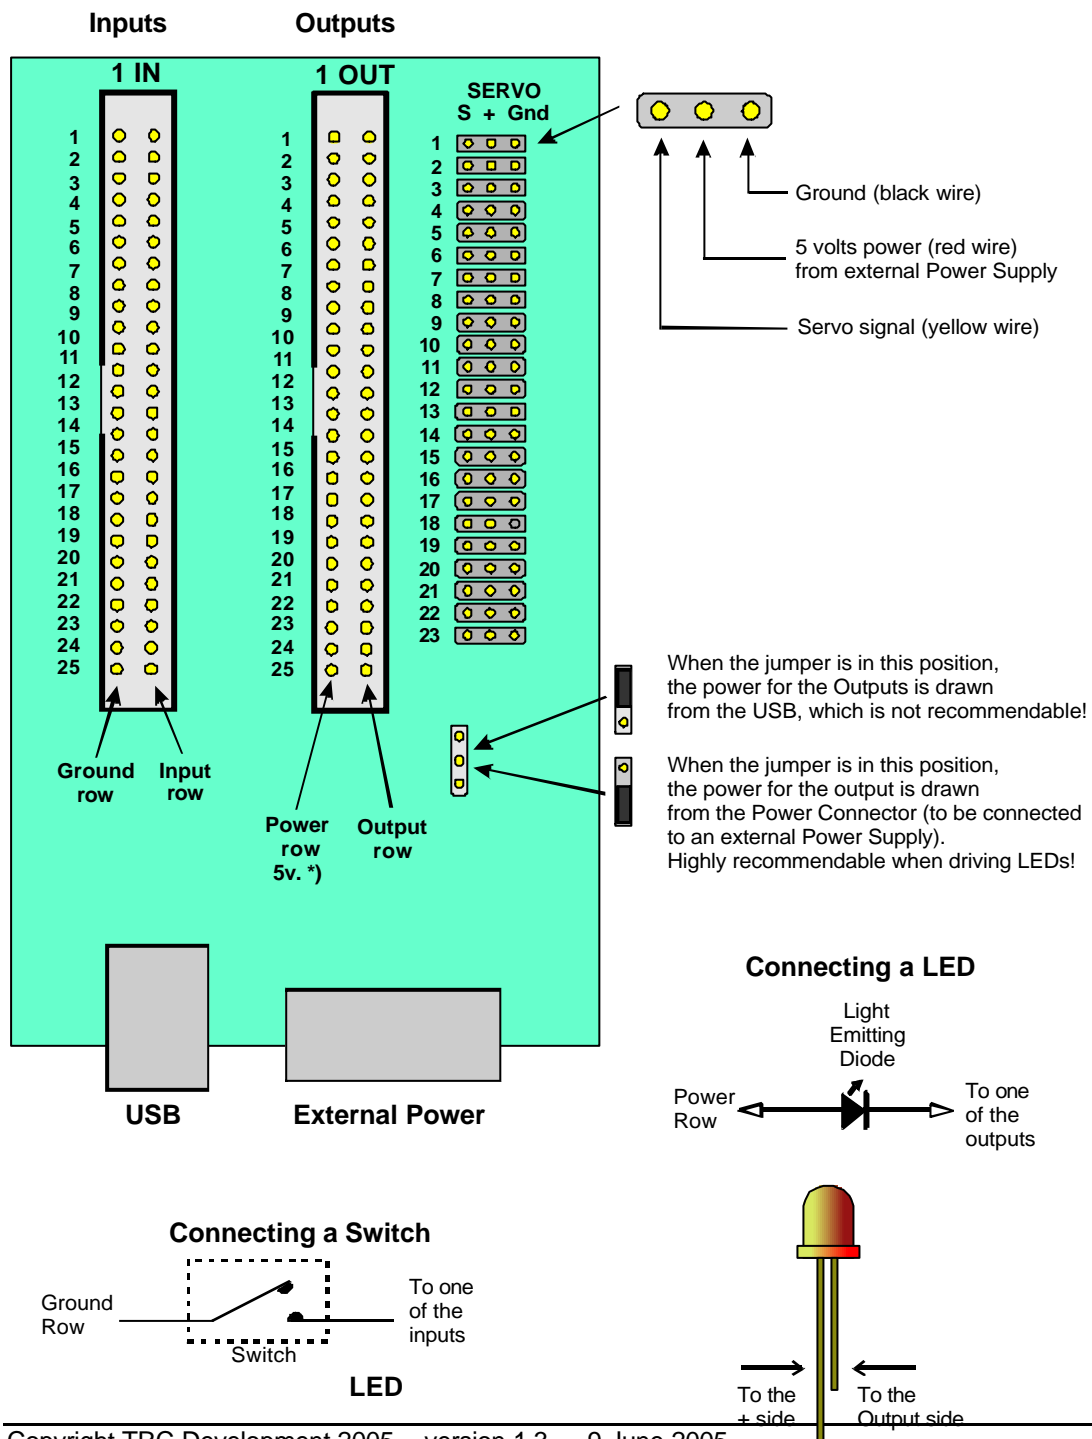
Inputs

Outputs

1 IN

1
2
3
4
5
6
7
8
9
10
11
12
13
14
15
16
17
18
19
20
21
22
23
24
25

Ground row

Input row

1 OUT

1
2
3
4
5
6
7
8
9
10
11
12
13
14
15
16
17
18
19
20
21
22
23
24
25

Power row 5v. *)

Output row

SERVO
S + Gnd

1
2
3
4
5
6
7
8
9
10
11
12
13
14
15
16
17
18
19
20
21
22
23

Ground (black wire)

5 volts power (red wire) from external Power Supply

Servo signal (yellow wire)

When the jumper is in this position, the power for the Outputs is drawn from the USB, which is not recommendable!

When the jumper is in this position, the power for the output is drawn from the Power Connector (to be connected to an external Power Supply).
Highly recommendable when driving LEDs!

USB

External Power

Connecting a LED

Light Emitting Diode

Power Row

To one of the outputs

Connecting a Switch

Ground Row

Switch

To one of the inputs

LED

To the + side

To the Output side

Copyright TRC Development 2005 version 1.3 9. June 2005